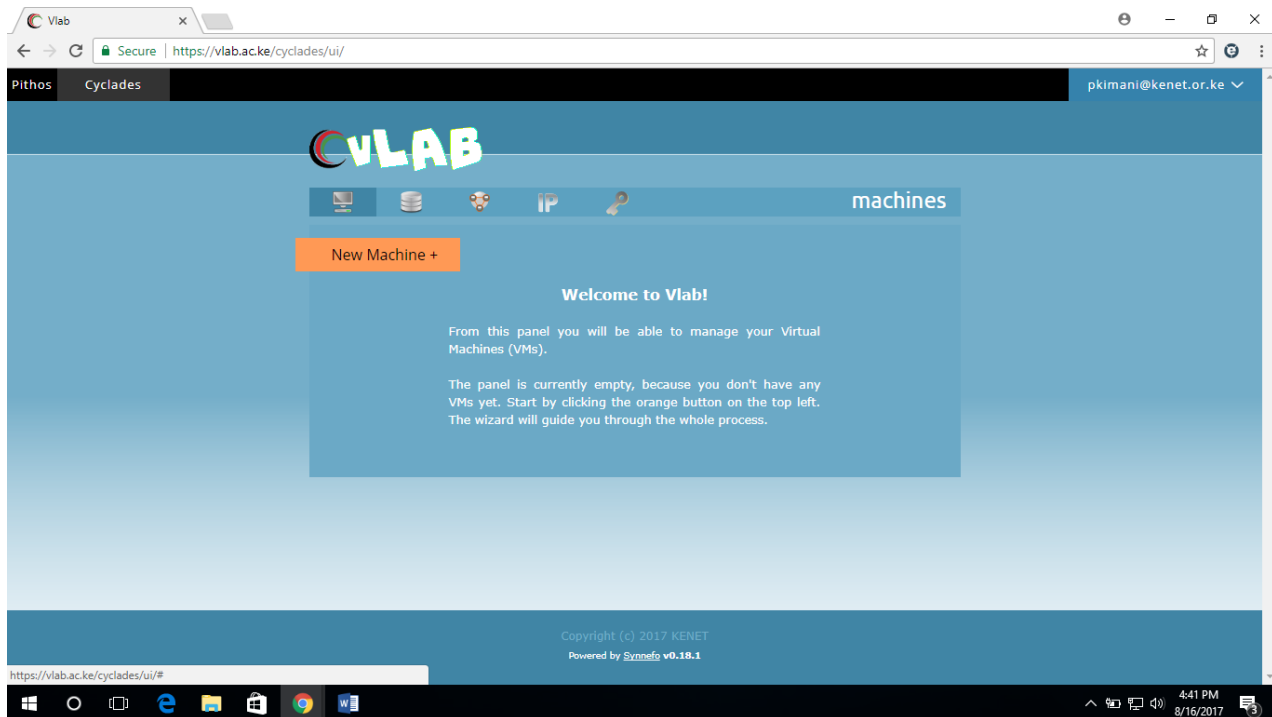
Vlab

Secure | https://vlab.ac.ke/cyclades/ui/

Pithos Cyclades

pkimani@kenet.or.ke

VLAB

IP

machines

New Machine +

Welcome to Vlab!

From this panel you will be able to manage your Virtual Machines (VMs).

The panel is currently empty, because you don't have any VMs yet. Start by clicking the orange button on the top left. The wizard will guide you through the whole process.

Copyright (c) 2017 KENET

Powered by Synnefo v0.18.1

https://vlab.ac.ke/cyclades/ui/#

4:41 PM
8/16/2017

3